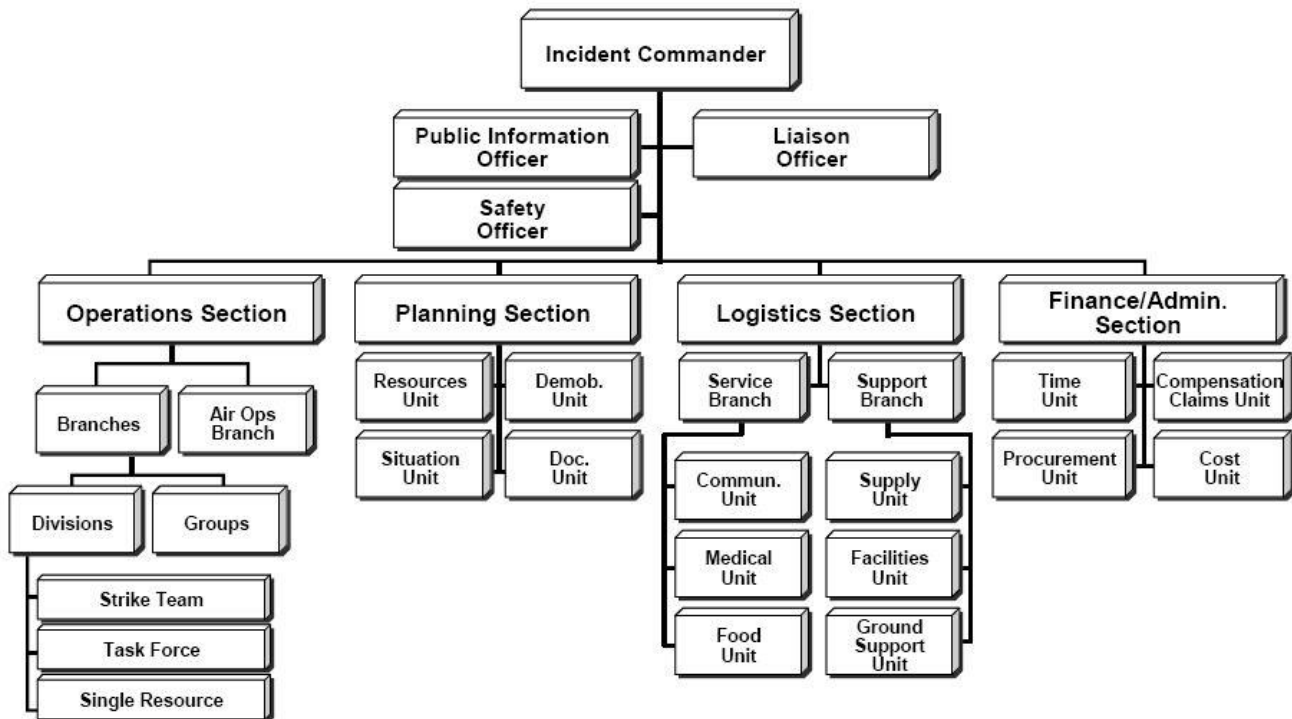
Incident Commander

Public Information Officer

Liaison Officer

Safety Officer

Operations Section

Planning Section

Logistics Section

Finance/Admin. Section

Branches

Air Ops Branch

Divisions

Groups

Strike Team

Task Force

Single Resource

Resources Unit

Demob. Unit

Situation Unit

Doc. Unit

Service Branch

Support Branch

Commun. Unit

Medical Unit

Food Unit

Supply Unit

Facilities Unit

Ground Support Unit

Time Unit

Compensation Claims Unit

Procurement Unit

Cost Unit